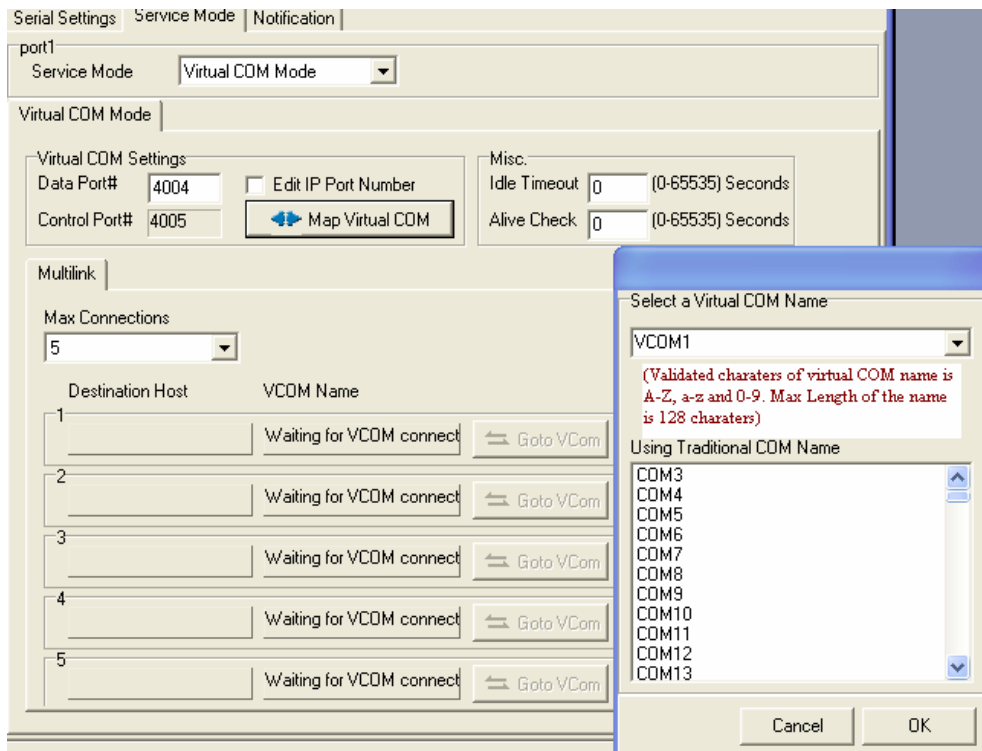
Serial Settings | Service Mode | Notification

port1
Service Mode | Virtual COM Mode

Virtual COM Mode

Virtual COM Settings
Data Port# | 4004
Edit IP Port Number
Control Port# | 4005
Map Virtual COM

Misc.
Idle Timeout | 0 | (0-65535) Seconds
Alive Check | 0 | (0-65535) Seconds

Multilink

Max Connections
5

Destination Host | VCOM Name

1
Waiting for VCOM connect | Goto VCom
2
Waiting for VCOM connect | Goto VCom
3
Waiting for VCOM connect | Goto VCom
4
Waiting for VCOM connect | Goto VCom
5
Waiting for VCOM connect | Goto VCom

Select a Virtual COM Name
VCOM1
(Validated charaters of virtual COM name is A-Z, a-z and 0-9. Max Length of the name is 128 charaters)
Using Traditional COM Name
COM3
COM4
COM5
COM6
COM7
COM8
COM9
COM10
COM11
COM12
COM13

Cancel | OK